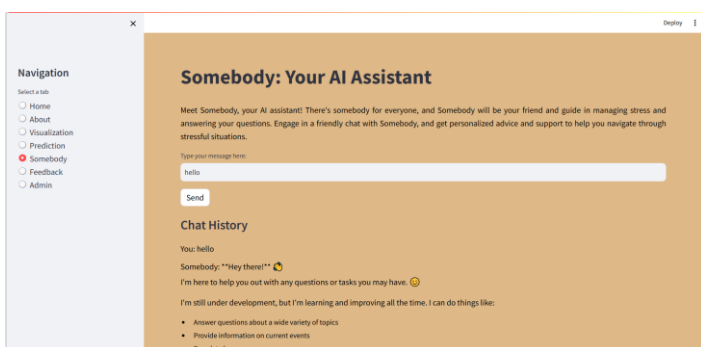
×

Navigation

Select a tab

Home
About
Visualization
Prediction
Somebody
Feedback
Admin

Deploy ⋮

Somebody: Your AI Assistant

Meet Somebody, your AI assistant! There's somebody for everyone, and Somebody will be your friend and guide in managing stress and answering your questions. Engage in a friendly chat with Somebody, and get personalized advice and support to help you navigate through stressful situations.

Type your message here:

hello

Send

Chat History

You: hello

Somebody: **Hey there!** 👋

I'm here to help you out with any questions or tasks you may have. 😊

I'm still under development, but I'm learning and improving all the time. I can do things like:

- Answer questions about a wide variety of topics
- Provide information on current events
- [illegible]